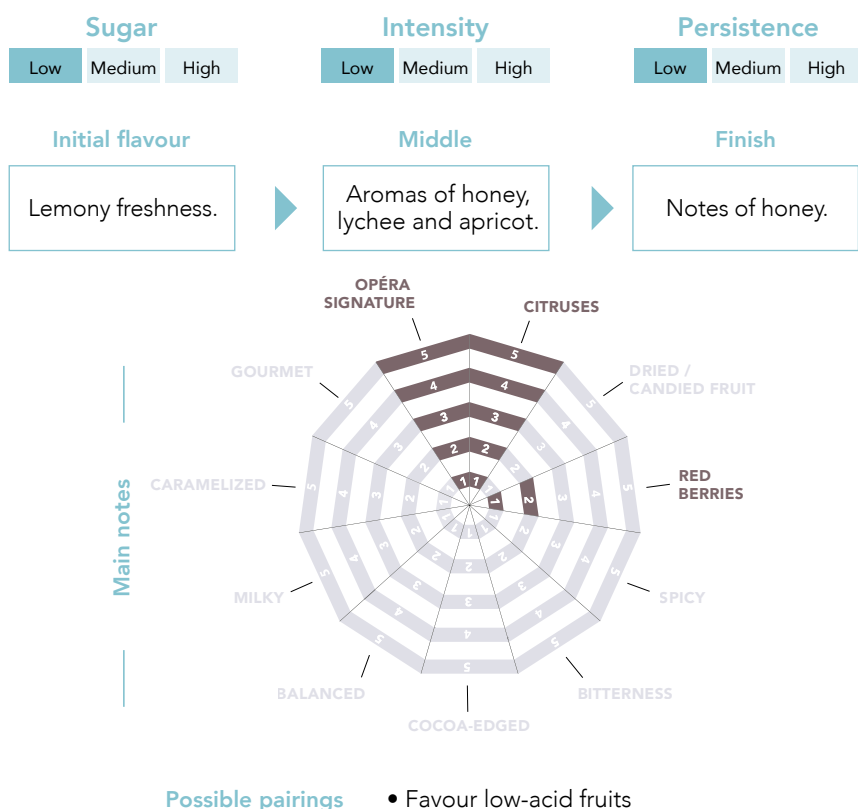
Sugar
Low Medium High

Intensity
Low Medium High

Persistence
Low Medium High

Initial flavour
Lemony freshness.

Middle
Aromas of honey, lychee and apricot.

Finish
Notes of honey.

Main notes

OPÉRA SIGNATURE
CITRUSES
DRIED / CANDIED FRUIT
RED BERRIES
SPICY
BITTERNESS
COCOA-EDGED
BALANCED
MILKY
CARAMELIZED
GOURMET

1 2 3 4 5

Possible pairings • Favour low-acid fruits